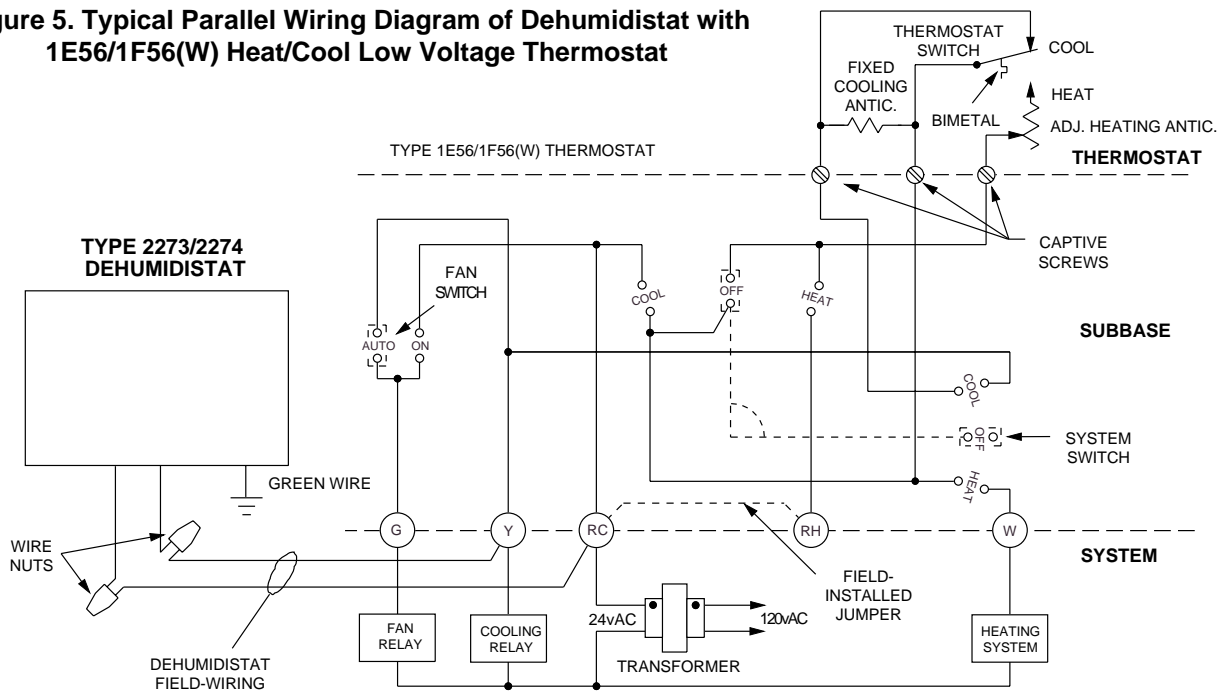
gure 5. Typical Parallel Wiring Diagram of Dehumidistat with 1E56/1F56(W) Heat/Cool Low Voltage Thermostat

THERMOSTAT SWITCH
COOL
FIXED COOLING ANTIC.
HEAT
BIMETAL
ADJ. HEATING ANTIC.
TYPE 1E56/1F56(W) THERMOSTAT
THERMOSTAT
CAPTIVE SCREWS
TYPE 2273/2274 DEHUMIDISTAT
FAN SWITCH
AUTO
ON
COOL
OFF
HEAT
SUBBASE
COOL
OFF
SYSTEM SWITCH
HEAT
GREEN WIRE
G
Y
RC
RH
W
SYSTEM
WIRE NUTS
FIELD-INSTALLED JUMPER
24vAC
120vAC
FAN RELAY
COOLING RELAY
TRANSFORMER
HEATING SYSTEM
DEHUMIDISTAT FIELD-WIRING